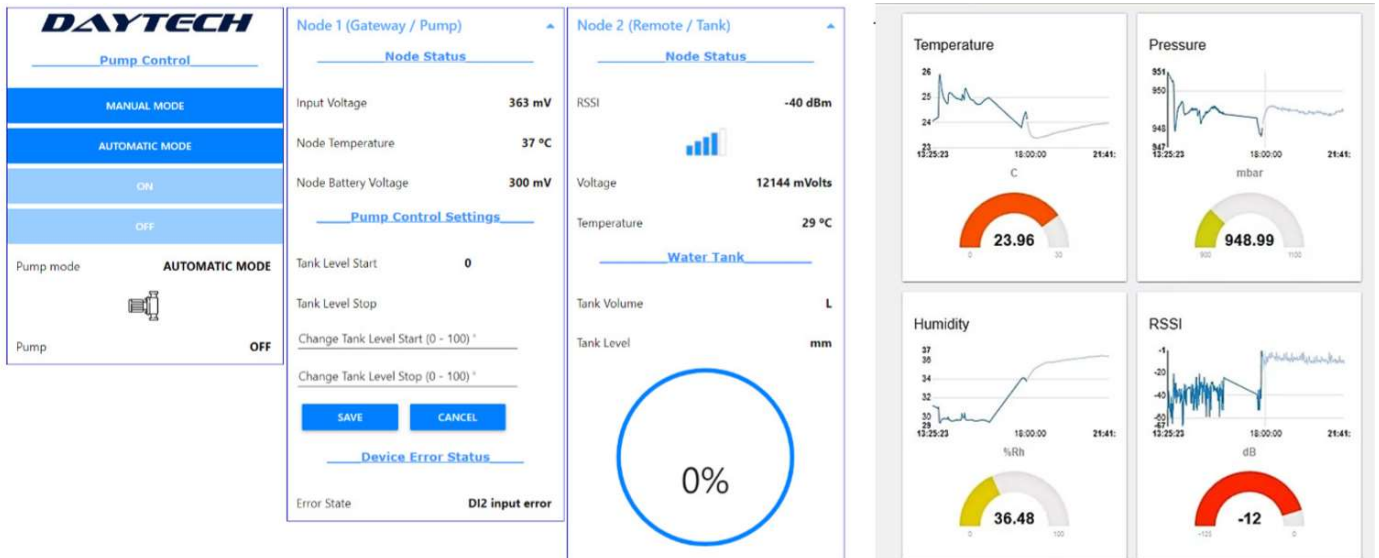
DAYTECH

Pump Control

MANUAL MODE

AUTOMATIC MODE

ON

OFF

Pump mode AUTOMATIC MODE

Pump OFF

Node 1 (Gateway / Pump)

Node Status

Input Voltage 363 mV

Node Temperature 37 °C

Node Battery Voltage 300 mV

Pump Control Settings

Tank Level Start 0

Tank Level Stop

Change Tank Level Start (0 - 100) *

Change Tank Level Stop (0 - 100) *

SAVE CANCEL

Device Error Status

Error State DI2 input error

Node 2 (Remote / Tank)

Node Status

RSSI -40 dBm

Voltage 12144 mVolts

Temperature 29 °C

Water Tank

Tank Volume L

Tank Level mm

0%

Temperature

26
25
24
23
13:25:23 18:00:00 21:41:

C

23.96

0 30

Pressure

951
950
948
947
13:25:23 18:00:00 21:41:

mbar

948.99

900 1100

Humidity

37
36
34
32
30
29
13:25:23 18:00:00 21:41:

%Rh

36.48

0 100

RSSI

-1
-20
-40
-60
-67
13:25:23 18:00:00 21:41:

dB

-12

-125 0